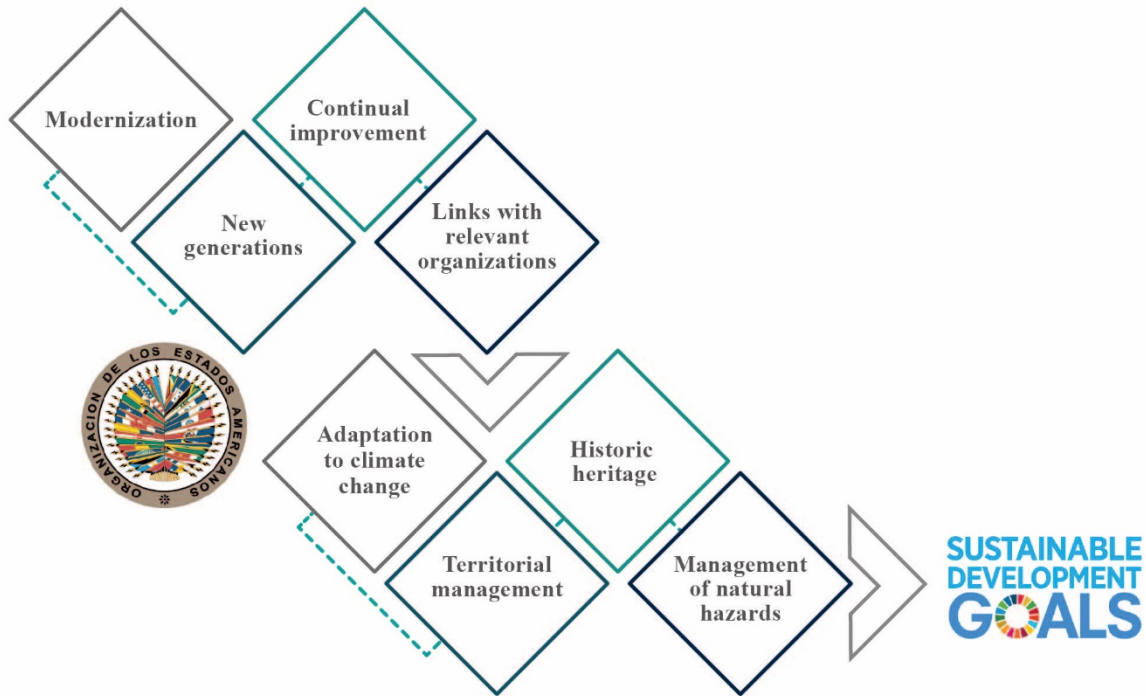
Modernization

Continual improvement

New generations

Links with relevant organizations

ORGANIZACION DE LOS ESTADOS AMERICANOS

Adaptation to climate change

Historic heritage

Territorial management

Management of natural hazards

SUSTAINABLE DEVELOPMENT GOALS